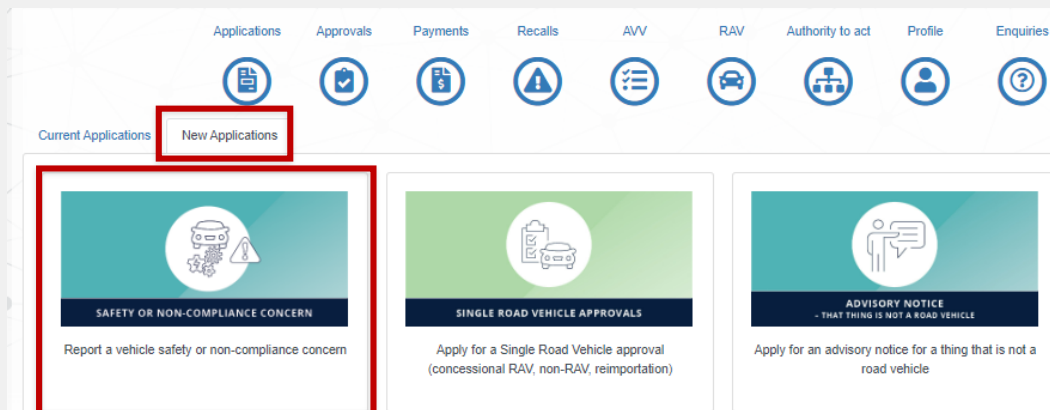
Applications Approvals Payments Recalls AVV RAV Authority to act Profile Enquiries

Current Applications New Applications

SAFETY OR NON-COMPLIANCE CONCERN

Report a vehicle safety or non-compliance concern

SINGLE ROAD VEHICLE APPROVALS

Apply for a Single Road Vehicle approval (concessional RAV, non-RAV, reimportation)

ADVISORY NOTICE
– THAT THING IS NOT A ROAD VEHICLE

Apply for an advisory notice for a thing that is not a road vehicle